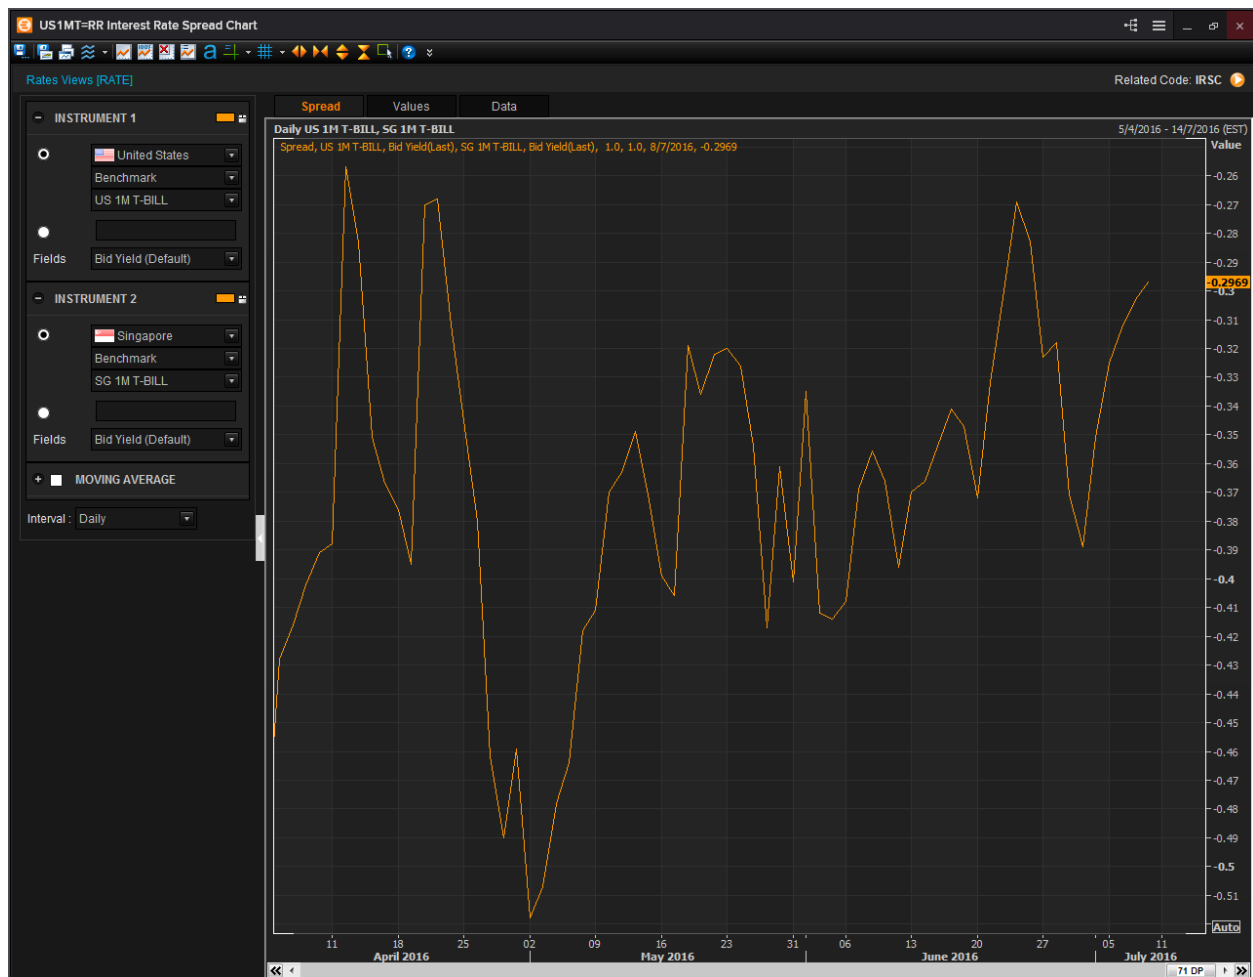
US1MT=RR Interest Rate Spread Chart

Rates Views [RATE]

Related Code: IRSC

INSTRUMENT 1
United States
Benchmark
US 1M T-BILL
Fields Bid Yield (Default)

INSTRUMENT 2
Singapore
Benchmark
SG 1M T-BILL
Fields Bid Yield (Default)

MOVING AVERAGE

Interval : Daily

Spread Values Data

Daily US 1M T-BILL, SG 1M T-BILL
5/4/2016 - 14/7/2016 (EST)
Spread, US 1M T-BILL, Bid Yield(Last), SG 1M T-BILL, Bid Yield(Last), 1.0, 1.0, 8/7/2016, -0.2969
Value
-0.26
-0.27
-0.28
-0.29
-0.2969
-0.3
-0.31
-0.32
-0.33
-0.34
-0.35
-0.36
-0.37
-0.38
-0.39
-0.4
-0.41
-0.42
-0.43
-0.44
-0.45
-0.46
-0.47
-0.48
-0.49
-0.5
-0.51
Auto

11 18 25 02 09 16 23 31 06 13 20 27 05 11
April 2016 May 2016 June 2016 July 2016

71 DP